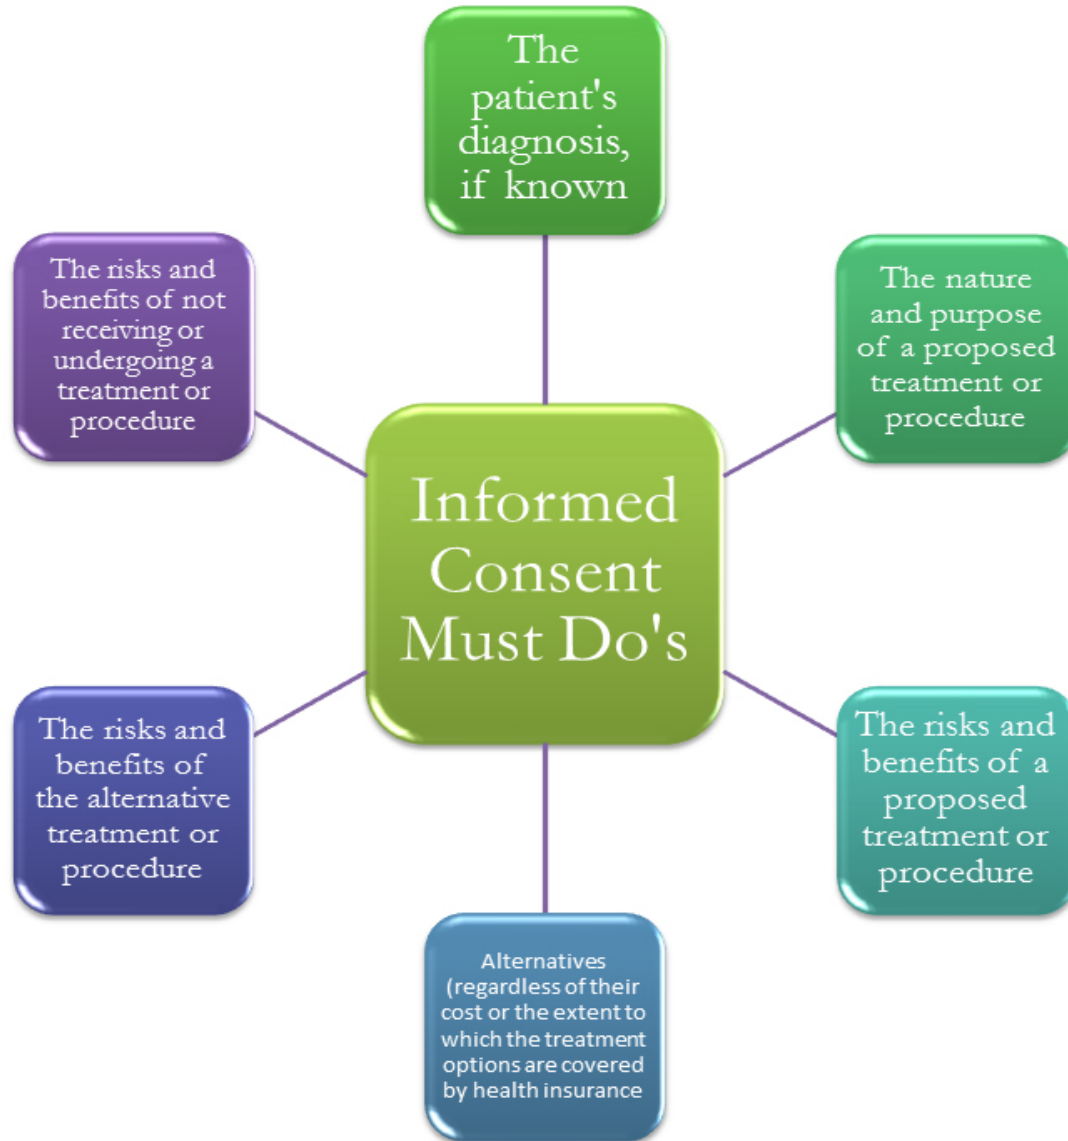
Informed Consent Must Do's

The patient's diagnosis, if known

The nature and purpose of a proposed treatment or procedure

The risks and benefits of a proposed treatment or procedure

Alternatives (regardless of their cost or the extent to which the treatment options are covered by health insurance

The risks and benefits of the alternative treatment or procedure

The risks and benefits of not receiving or undergoing a treatment or procedure